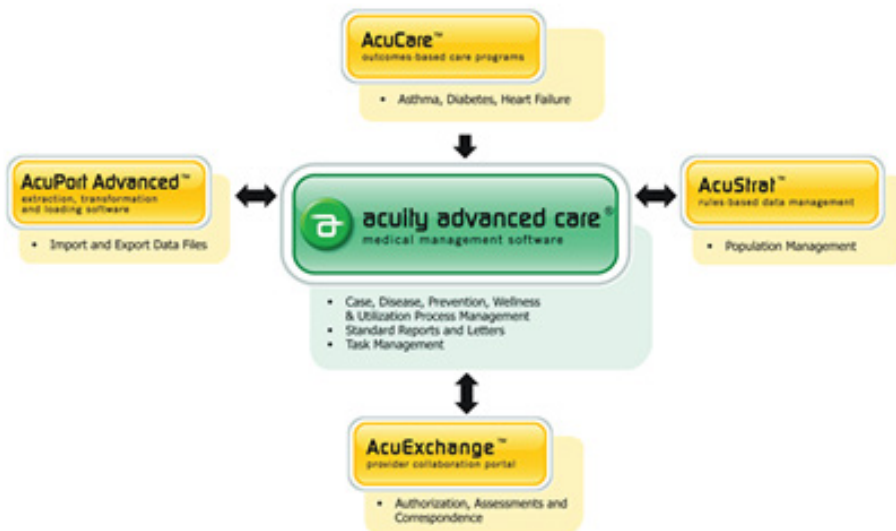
AcuCare™
outcomes-based care programs

• Asthma, Diabetes, Heart Failure

AcuPort Advanced™
extraction, transformation and loading software

• Import and Export Data Files

acuity advanced care®
medical management software

• Case, Disease, Prevention, Wellness & Utilization Process Management
• Standard Reports and Letters
• Task Management

AcuStrat™
rules-based data management

• Population Management

AcuExchange™
provider collaboration portal

• Authorization, Assessments and Correspondence